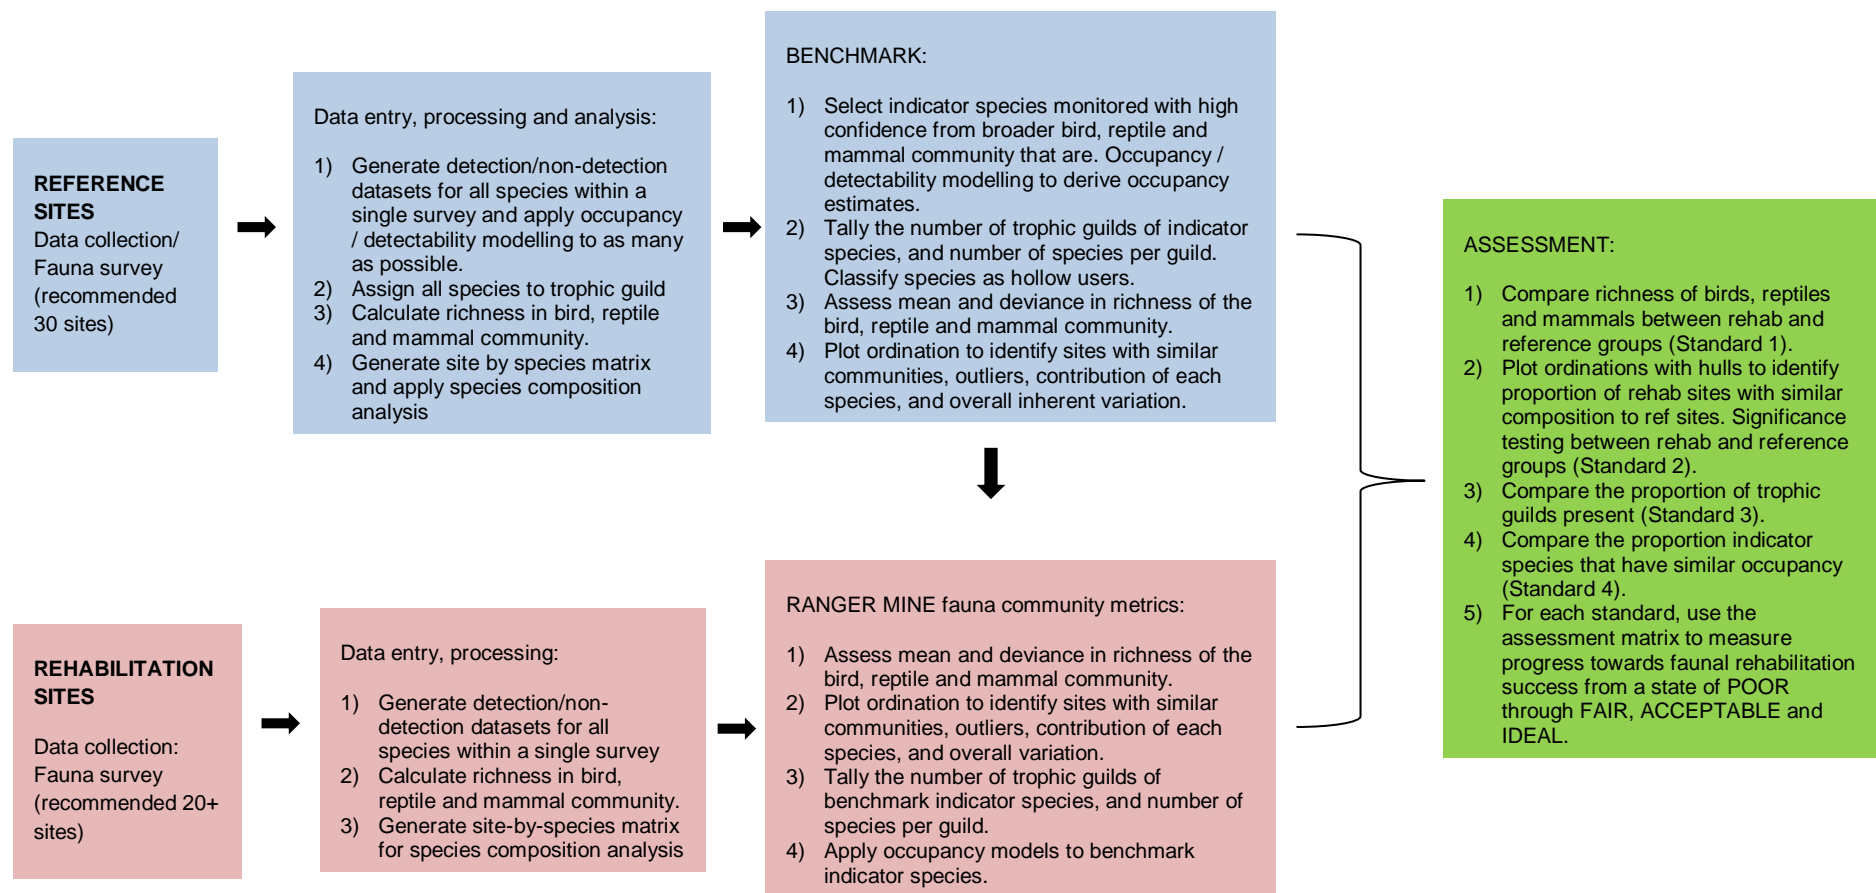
REFERENCE SITES
Data collection/ Fauna survey (recommended 30 sites)

Data entry, processing and analysis:

1) Generate detection/non-detection datasets for all species within a single survey and apply occupancy / detectability modelling to as many as possible.
2) Assign all species to trophic guild
3) Calculate richness in bird, reptile and mammal community.
4) Generate site by species matrix and apply species composition analysis

BENCHMARK:

1) Select indicator species monitored with high confidence from broader bird, reptile and mammal community that are. Occupancy / detectability modelling to derive occupancy estimates.
2) Tally the number of trophic guilds of indicator species, and number of species per guild. Classify species as hollow users.
3) Assess mean and deviance in richness of the bird, reptile and mammal community.
4) Plot ordination to identify sites with similar communities, outliers, contribution of each species, and overall inherent variation.

ASSESSMENT:

1) Compare richness of birds, reptiles and mammals between rehab and reference groups (Standard 1).
2) Plot ordinations with hulls to identify proportion of rehab sites with similar composition to ref sites. Significance testing between rehab and reference groups (Standard 2).
3) Compare the proportion of trophic guilds present (Standard 3).
4) Compare the proportion indicator species that have similar occupancy (Standard 4).
5) For each standard, use the assessment matrix to measure progress towards faunal rehabilitation success from a state of POOR through FAIR, ACCEPTABLE and IDEAL.

REHABILITATION SITES

Data collection: Fauna survey (recommended 20+ sites)

Data entry, processing:

1) Generate detection/non-detection datasets for all species within a single survey
2) Calculate richness in bird, reptile and mammal community.
3) Generate site-by-species matrix for species composition analysis

RANGER MINE fauna community metrics:

1) Assess mean and deviance in richness of the bird, reptile and mammal community.
2) Plot ordination to identify sites with similar communities, outliers, contribution of each species, and overall variation.
3) Tally the number of trophic guilds of benchmark indicator species, and number of species per guild.
4) Apply occupancy models to benchmark indicator species.